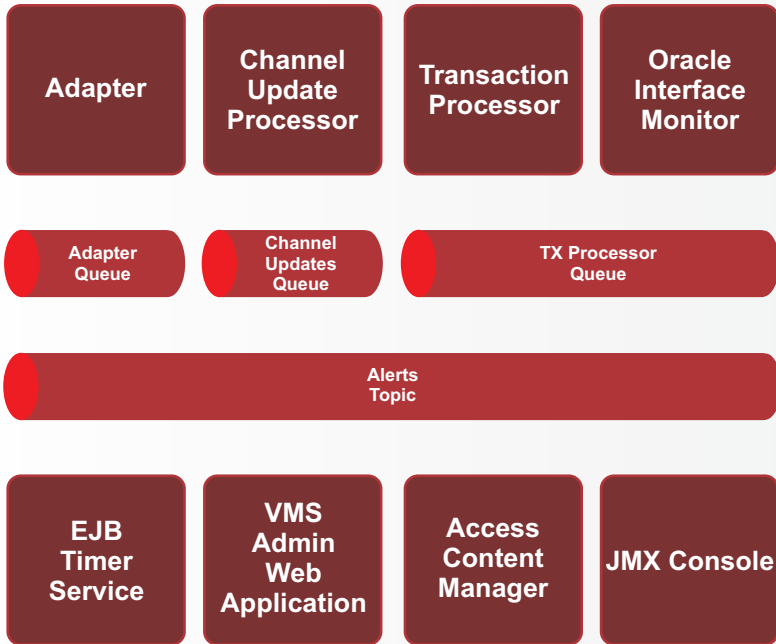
Adapter

Channel Update Processor

Transaction Processor

Oracle Interface Monitor

Adapter Queue

Channel Updates Queue

TX Processor Queue

Alerts Topic

EJB Timer Service

VMS Admin Web Application

Access Content Manager

JMX Console